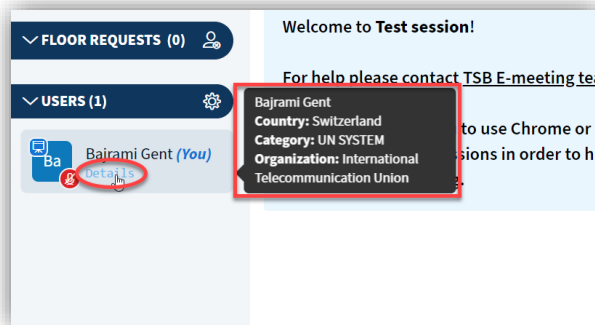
FLOOR REQUESTS (0)

USERS (1)

Ba

Bajrami Gent (You)
Details

Welcome to Test session!

For help please contact TSB E-meeting te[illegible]

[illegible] to use Chrome or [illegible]
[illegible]ssions in order to h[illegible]
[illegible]e.

Bajrami Gent
Country: Switzerland
Category: UN SYSTEM
Organization: International Telecommunication Union